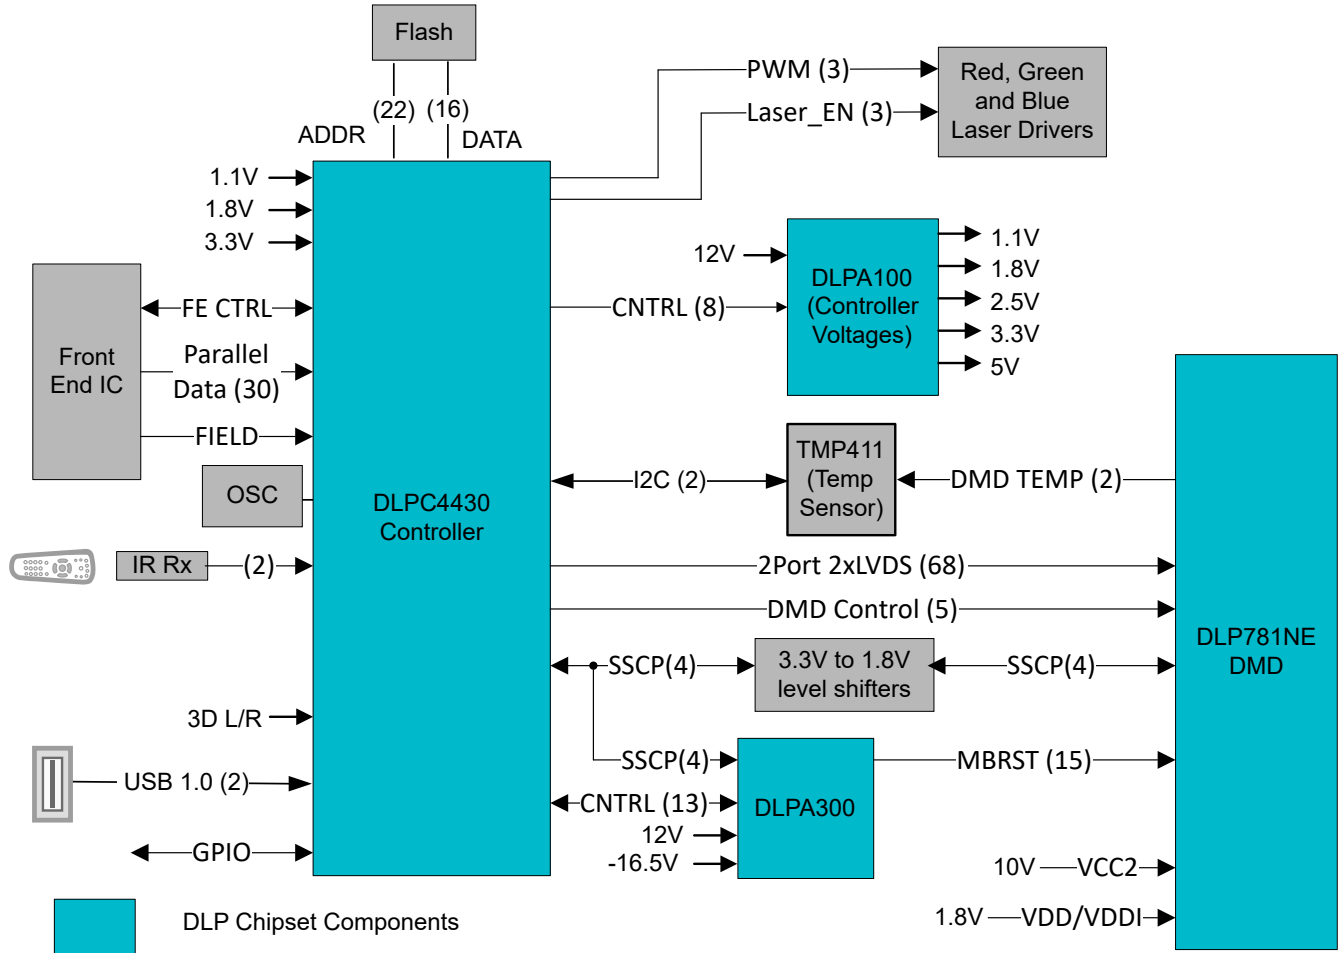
Flash
(22) (16)
ADDR
DATA
PWM (3)
Laser_EN (3)
Red, Green and Blue Laser Drivers
1.1V
1.8V
3.3V
12V
DLPA100 (Controller Voltages)
1.1V
1.8V
2.5V
3.3V
5V
Front End IC
FE CTRL
Parallel Data (30)
FIELD
CNTRL (8)
OSC
DLPC4430 Controller
I2C (2)
TMP411 (Temp Sensor)
DMD TEMP (2)
IR Rx
(2)
2Port 2xLVDS (68)
DMD Control (5)
DLP781NE DMD
SSCP(4)
3.3V to 1.8V level shifters
SSCP(4)
3D L/R
SSCP(4)
DLPA300
MBRST (15)
USB 1.0 (2)
CNTRL (13)
12V
-16.5V
GPIO
10V
VCC2
1.8V
VDD/VDDI
DLP Chipset Components